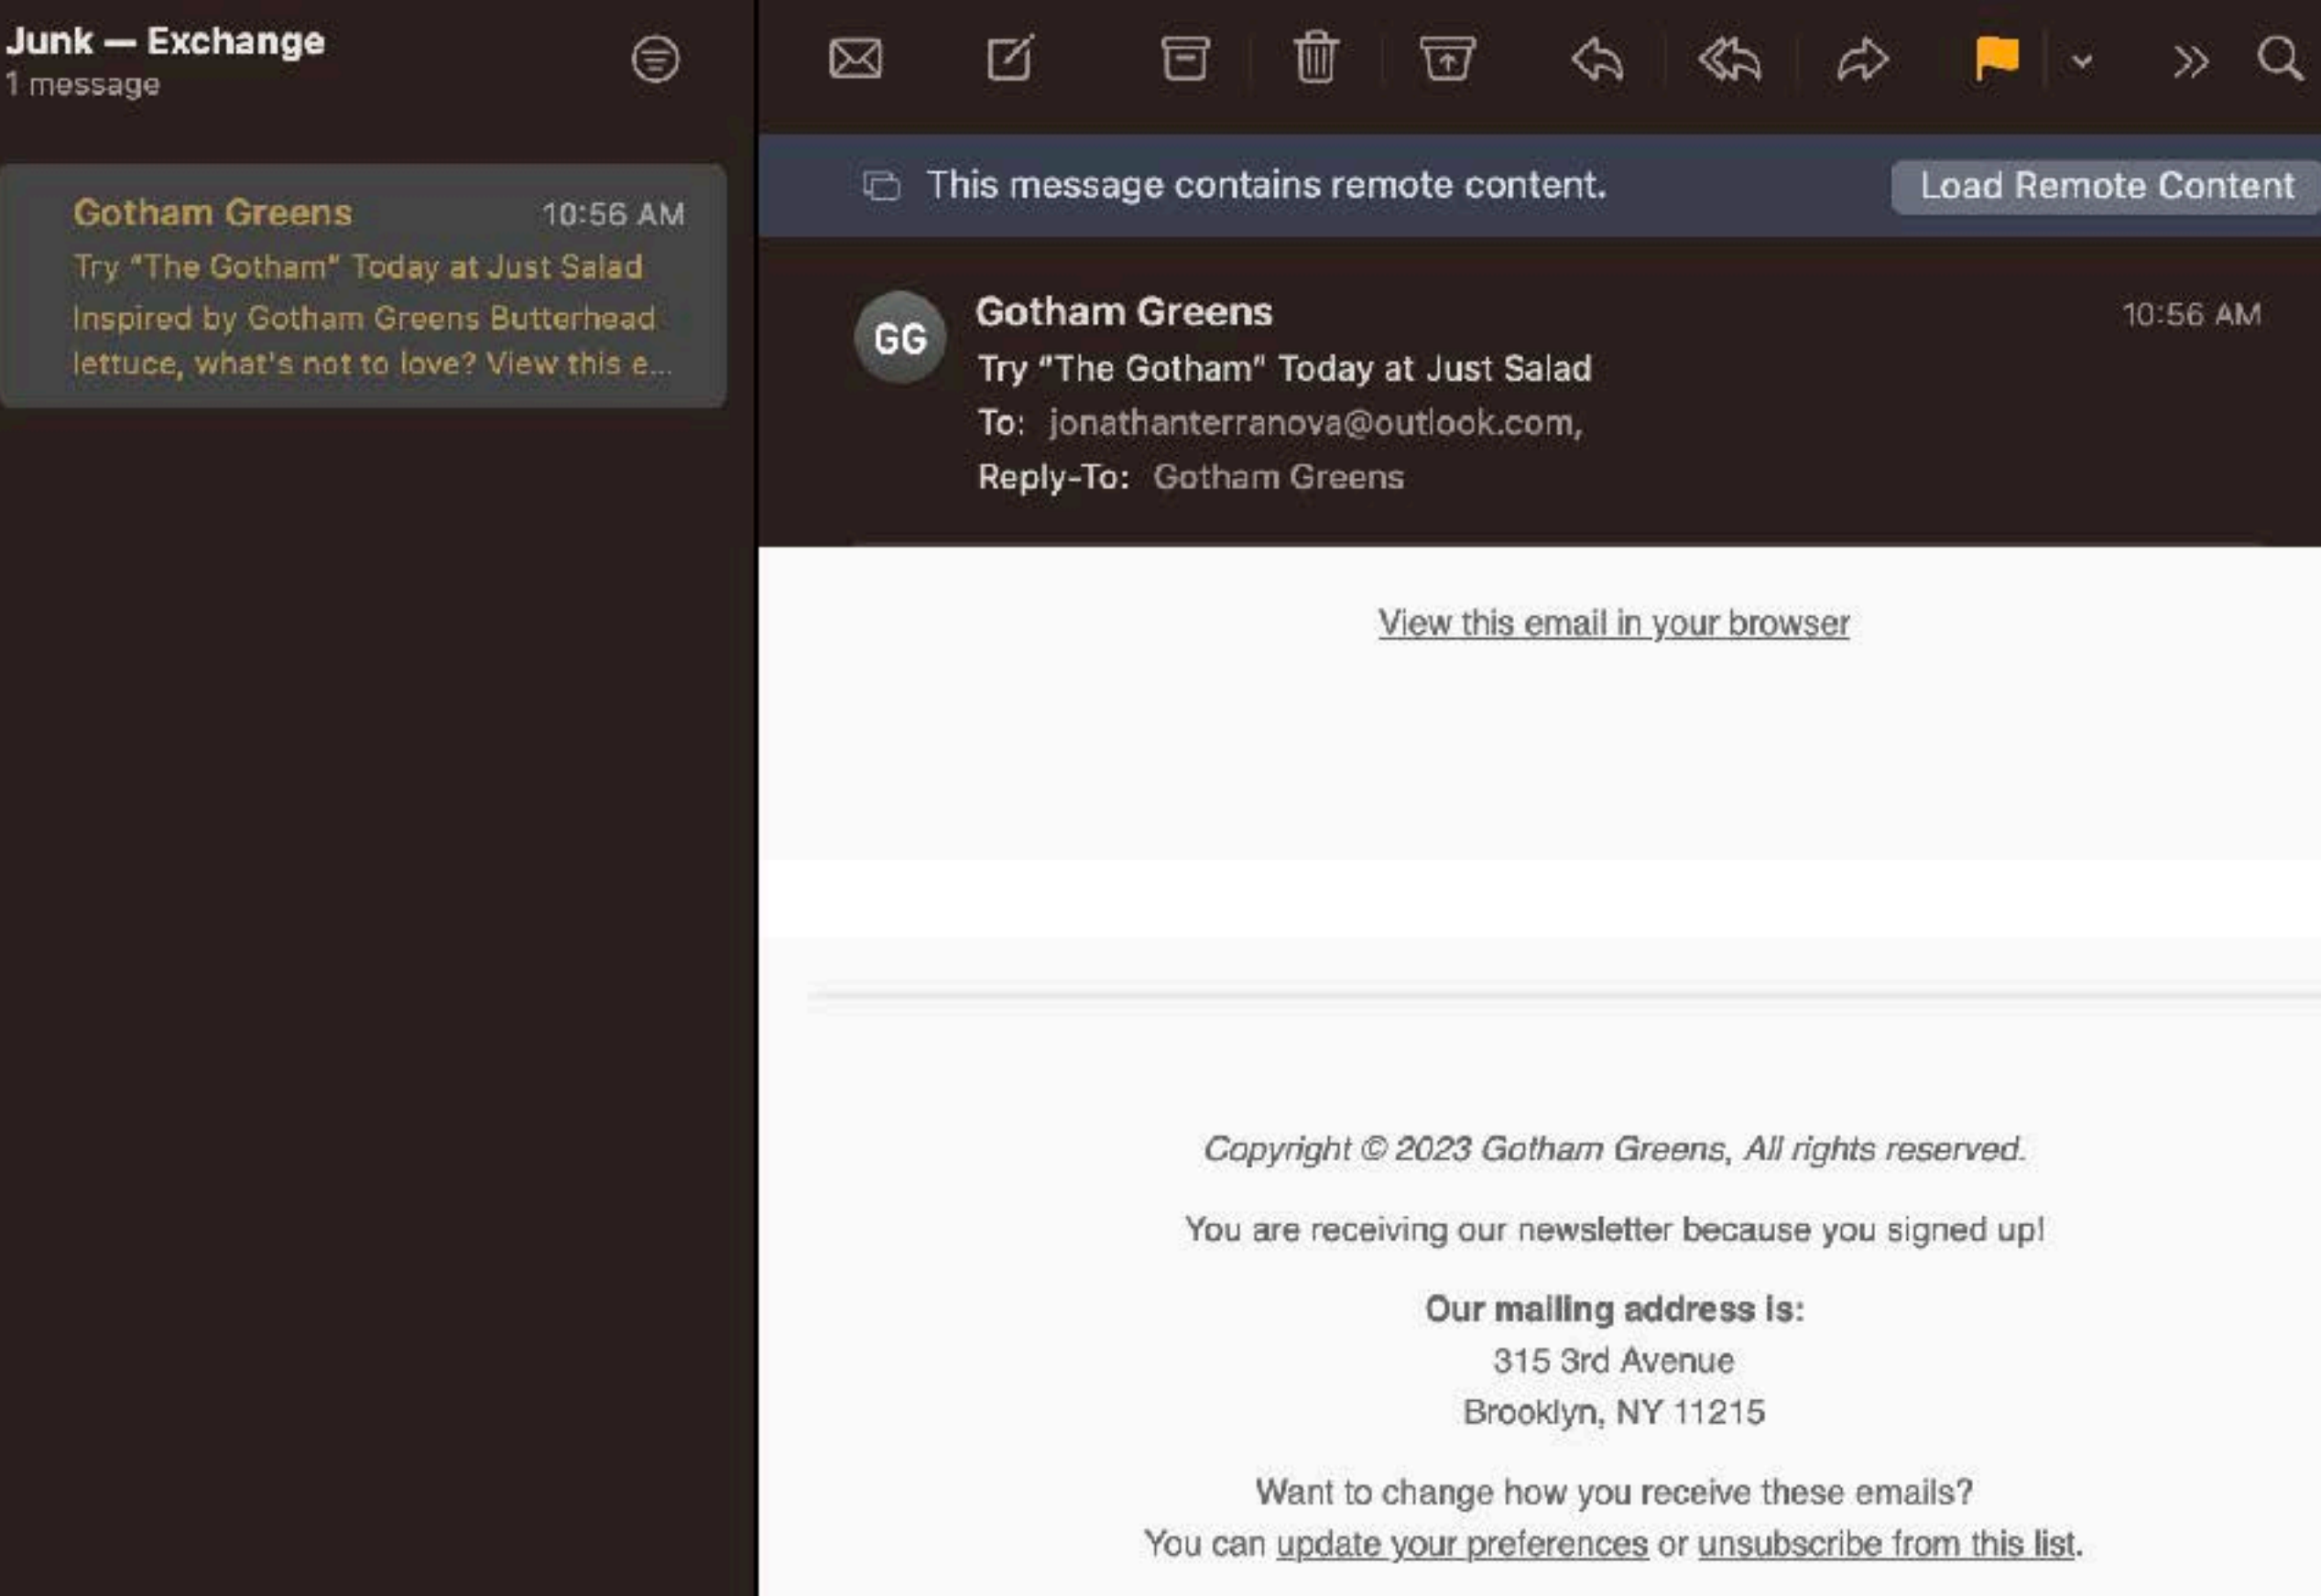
Junk — Exchange
1 message

Gotham Greens 10:56 AM
Try "The Gotham" Today at Just Salad
Inspired by Gotham Greens Butterhead lettuce, what's not to love? View this e...

This message contains remote content.
Load Remote Content

GG
Gotham Greens 10:56 AM
Try "The Gotham" Today at Just Salad
To: jonathanterranova@outlook.com,
Reply-To: Gotham Greens

View this email in your browser

Copyright © 2023 Gotham Greens, All rights reserved.

You are receiving our newsletter because you signed up!

Our mailing address is:
315 3rd Avenue
Brooklyn, NY 11215

Want to change how you receive these emails?
You can update your preferences or unsubscribe from this list.